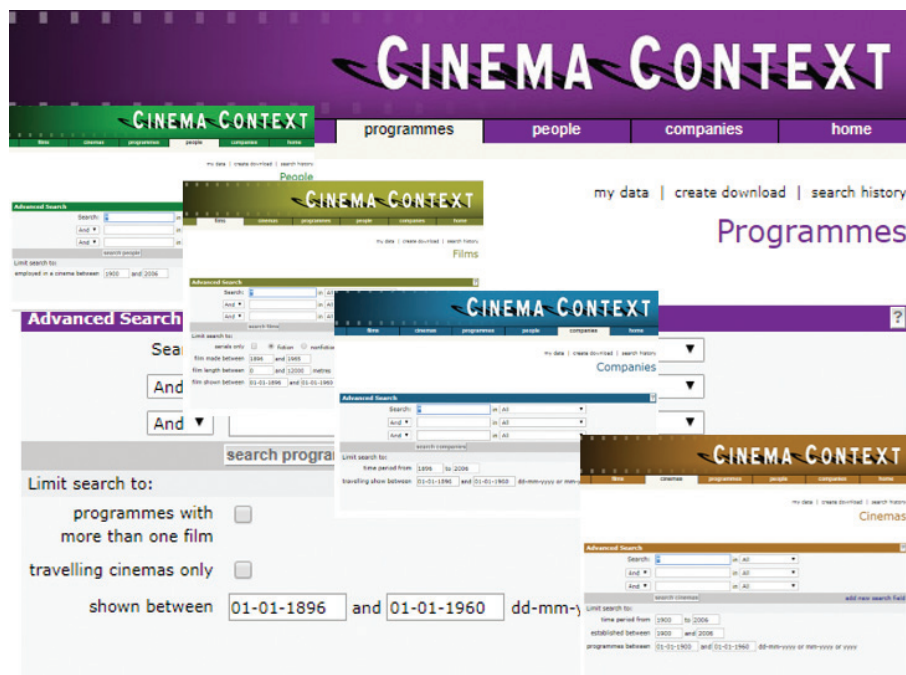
CINEMA CONTEXT

programmes | people | companies | home

my data | create download | search history

Programmes

Advanced Search

Sea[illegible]

And ▼

And ▼

search progra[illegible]

Limit search to:

programmes with more than one film

travelling cinemas only

shown between 01-01-1896 and 01-01-1960 dd-mm-y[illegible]

CINEMA CONTEXT

films | cinemas | programmes | people | companies | home

my data | create download | search history

People

Advanced Search

Search:

And ▼

And ▼

search people

Limit search to:

employed in a cinema between 1900 and 2006

CINEMA CONTEXT

films | cinemas | programmes | people | companies | home

my data | create download | search history

Films

Advanced Search

Search: in All

And ▼ in All

And ▼ in All

search films

Limit search to:

serials only ● fiction ○ nonfiction

film made between 1896 and 1965

film length between 0 and 12000 metres

film shown between 01-01-1896 and 01-01-1960

CINEMA CONTEXT

films | cinemas | programmes | people | companies | home

my data | create download | search history

Companies

Advanced Search

Search: in All

And ▼ in All

And ▼ in All

search companies

Limit search to:

time period from 1896 to 2006

travelling show between 01-01-1896 and 01-01-1960 dd-mm-yyyy or mm-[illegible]

CINEMA CONTEXT

films | cinemas | programmes | people | companies | home

my data | create download | search history

Cinemas

Advanced Search

Search: in All

And ▼ in All

And ▼ in All

search cinemas

add new search field

Limit search to:

time period from 1900 to 2006

established between 1900 and 2006

programmes between 01-01-1900 and 01-01-1960 dd-mm-yyyy or mm-yyyy or yyyy